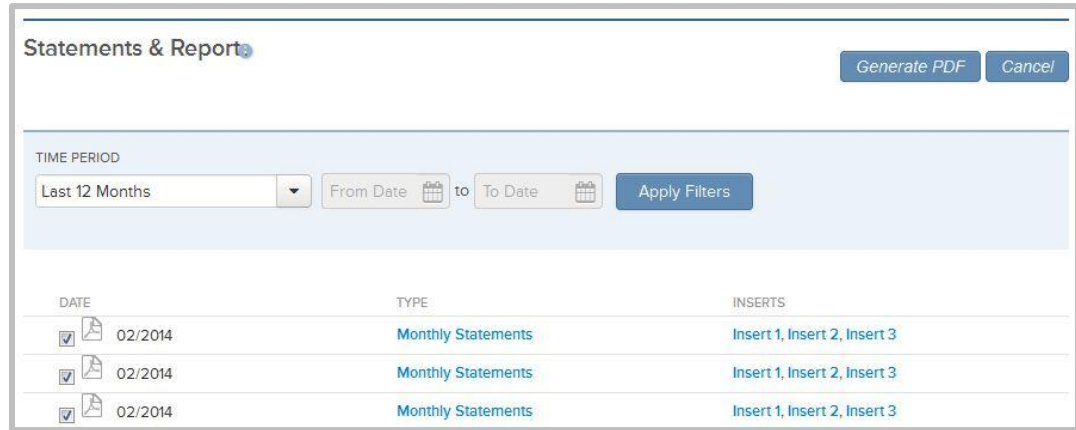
Statements & Reports

Generate PDF Cancel

TIME PERIOD

Last 12 Months

From Date to To Date

Apply Filters

| DATE | TYPE | INSERTS |
|---|---|---|
| 02/2014 | Monthly Statements | Insert 1, Insert 2, Insert 3 |
| 02/2014 | Monthly Statements | Insert 1, Insert 2, Insert 3 |
| 02/2014 | Monthly Statements | Insert 1, Insert 2, Insert 3 |